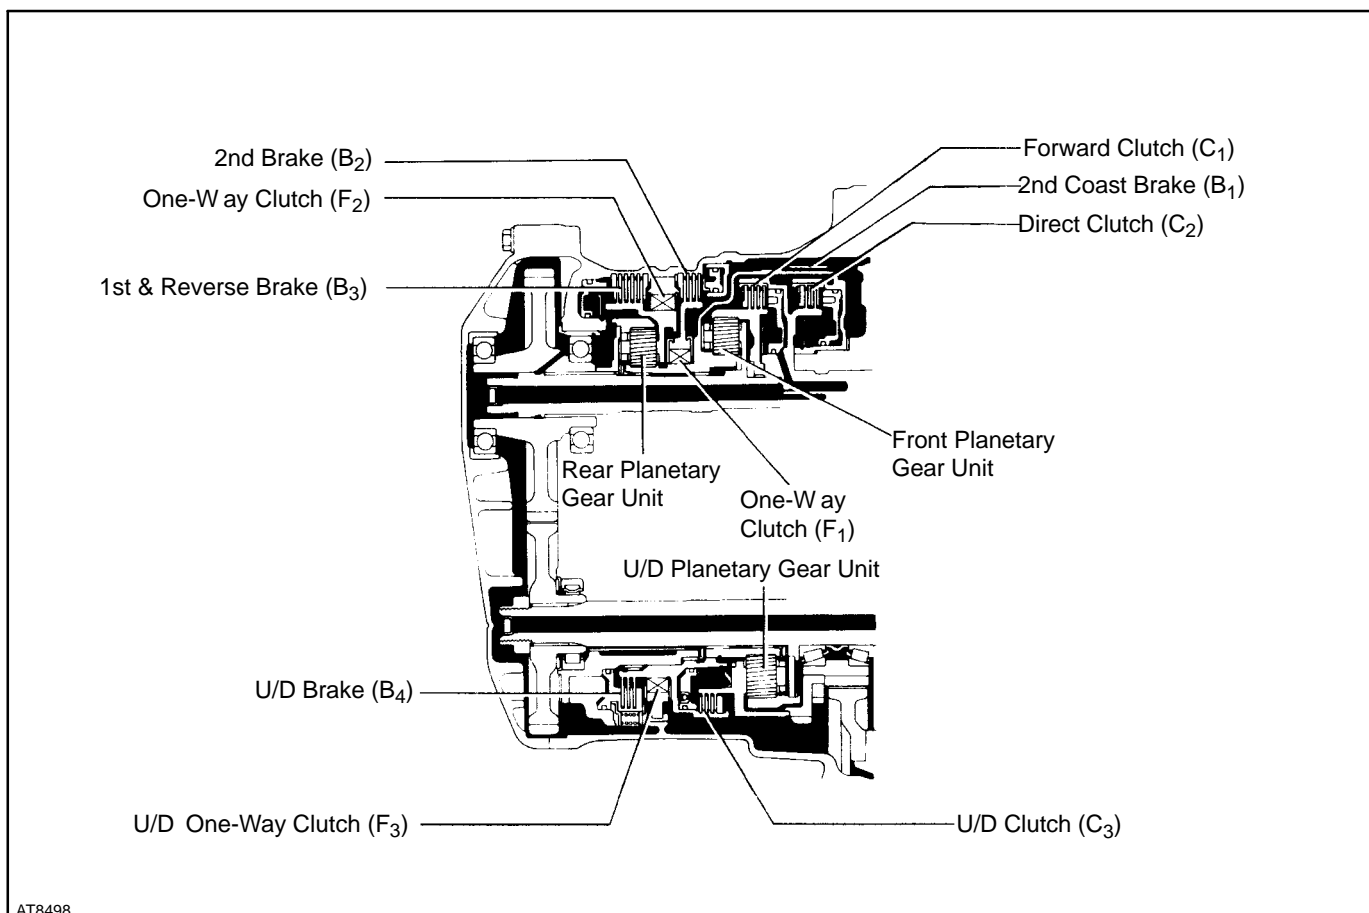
2nd Brake ($B_2$)
One-W ay Clutch ($F_2$)
1st & Reverse Brake ($B_3$)
Forward Clutch ($C_1$)
2nd Coast Brake ($B_1$)
Direct Clutch ($C_2$)
Front Planetary Gear Unit
Rear Planetary Gear Unit
One-W ay Clutch ($F_1$)
U/D Planetary Gear Unit
U/D Brake ($B_4$)
U/D One-Way Clutch ($F_3$)
U/D Clutch ($C_3$)
AT8498